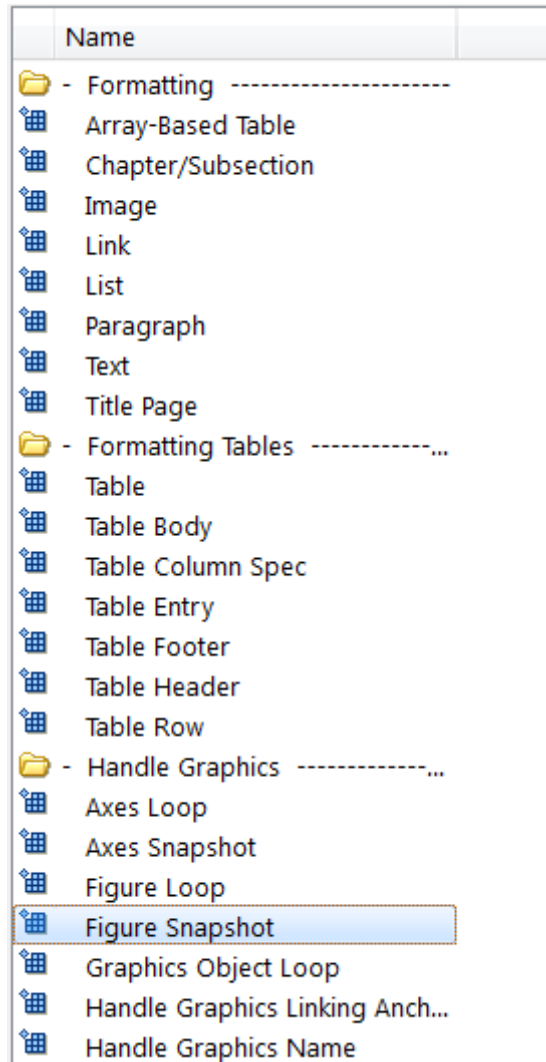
Name

- Formatting ----------------------
Array-Based Table
Chapter/Subsection
Image
Link
List
Paragraph
Text
Title Page
- Formatting Tables ------------...
Table
Table Body
Table Column Spec
Table Entry
Table Footer
Table Header
Table Row
- Handle Graphics -------------...
Axes Loop
Axes Snapshot
Figure Loop
Figure Snapshot
Graphics Object Loop
Handle Graphics Linking Anch...
Handle Graphics Name